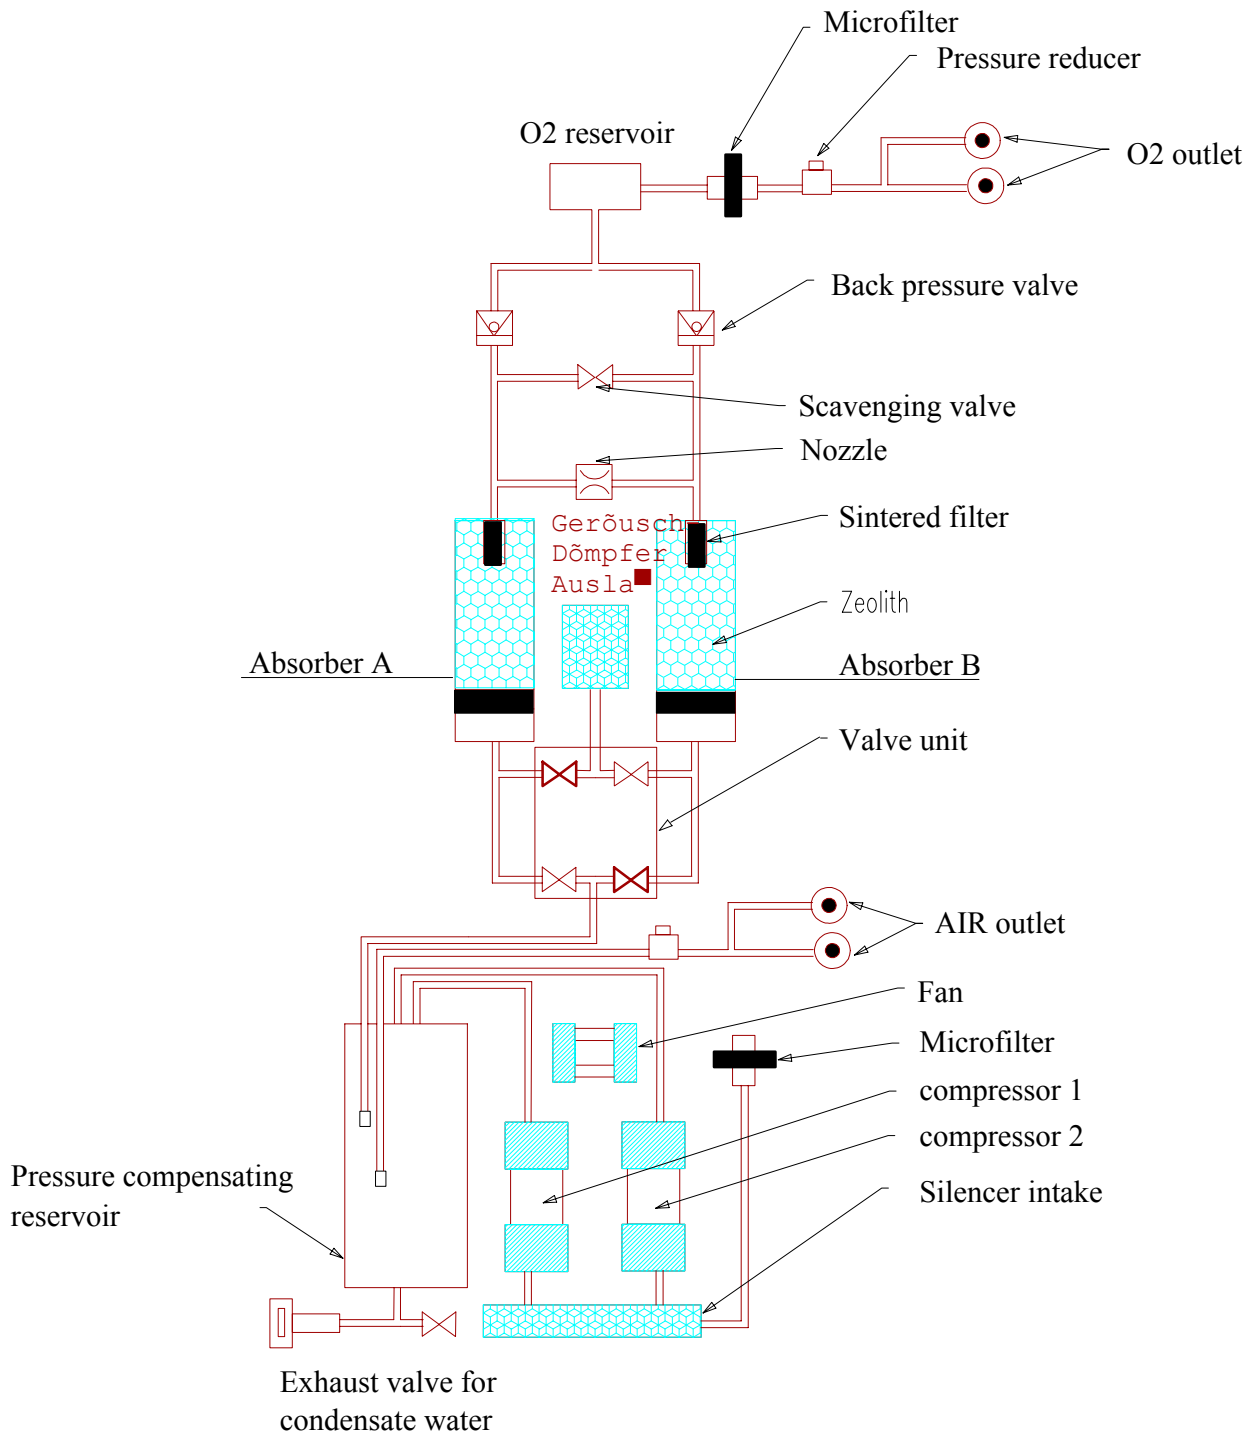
Microfilter
Pressure reducer
O2 reservoir
O2 outlet
Back pressure valve
Scavenging valve
Nozzle
Sintered filter
Gerõusch
Dõmpfer
Ausla
Zeolith
Absorber A
Absorber B
Valve unit
AIR outlet
Fan
Microfilter
compressor 1
compressor 2
Pressure compensating reservoir
Silencer intake
Exhaust valve for condensate water